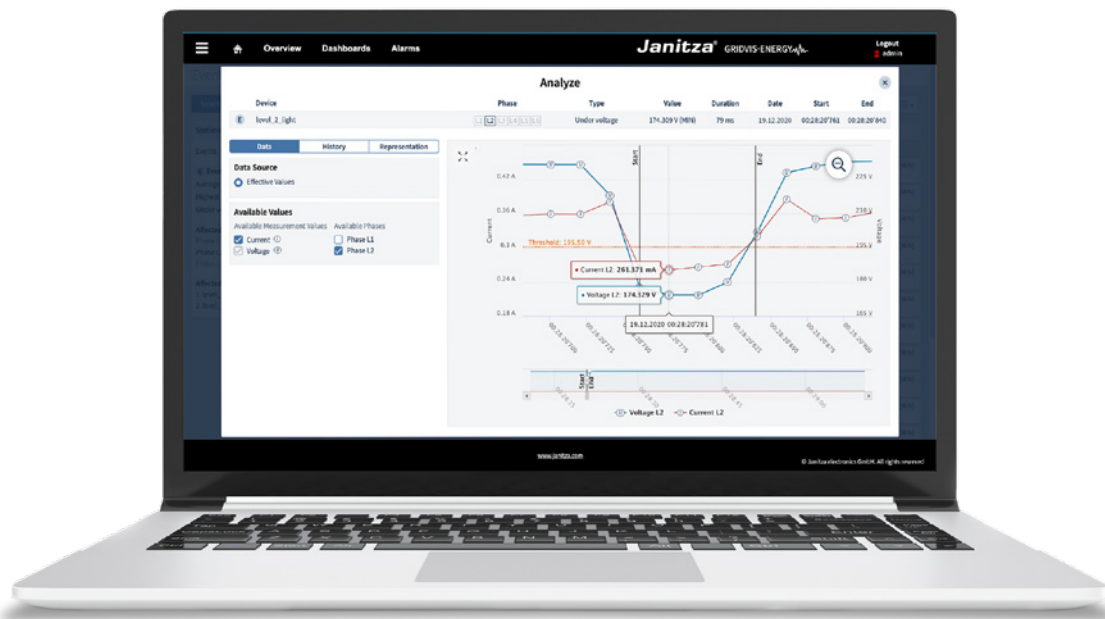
Overview Dashboards Alarms

Janitza® GRIDVIS-ENERGY

Logout
admin

Analyze

| Device | Phase | Type | Value | Duration | Date | Start | End |
|---|---|---|---|---|---|---|---|
| level_2_light | L1 L2 L3 L4 L5 L6 | Under voltage | 174.309 V (MIN) | 79 ms | 19.12.2020 | 00:28:20'761 | 00:28:20'840 |

Data History Representation

Data Source
Effective Values

Available Values
Available Measurement Values Available Phases
Current
Voltage
Phase L1
Phase L2

0.42 A
0.36 A
0.3 A
0.24 A
0.18 A
Current

225 V
210 V
195 V
180 V
165 V
Voltage

Start
End

Threshold: 195.50 V

Current L2: 261.371 mA
Voltage L2: 174.329 V
19.12.2020 00:28:20'781

Start
End

Voltage L2 Current L2

www.janitza.com

© Janitza electronics GmbH. All rights reserved.